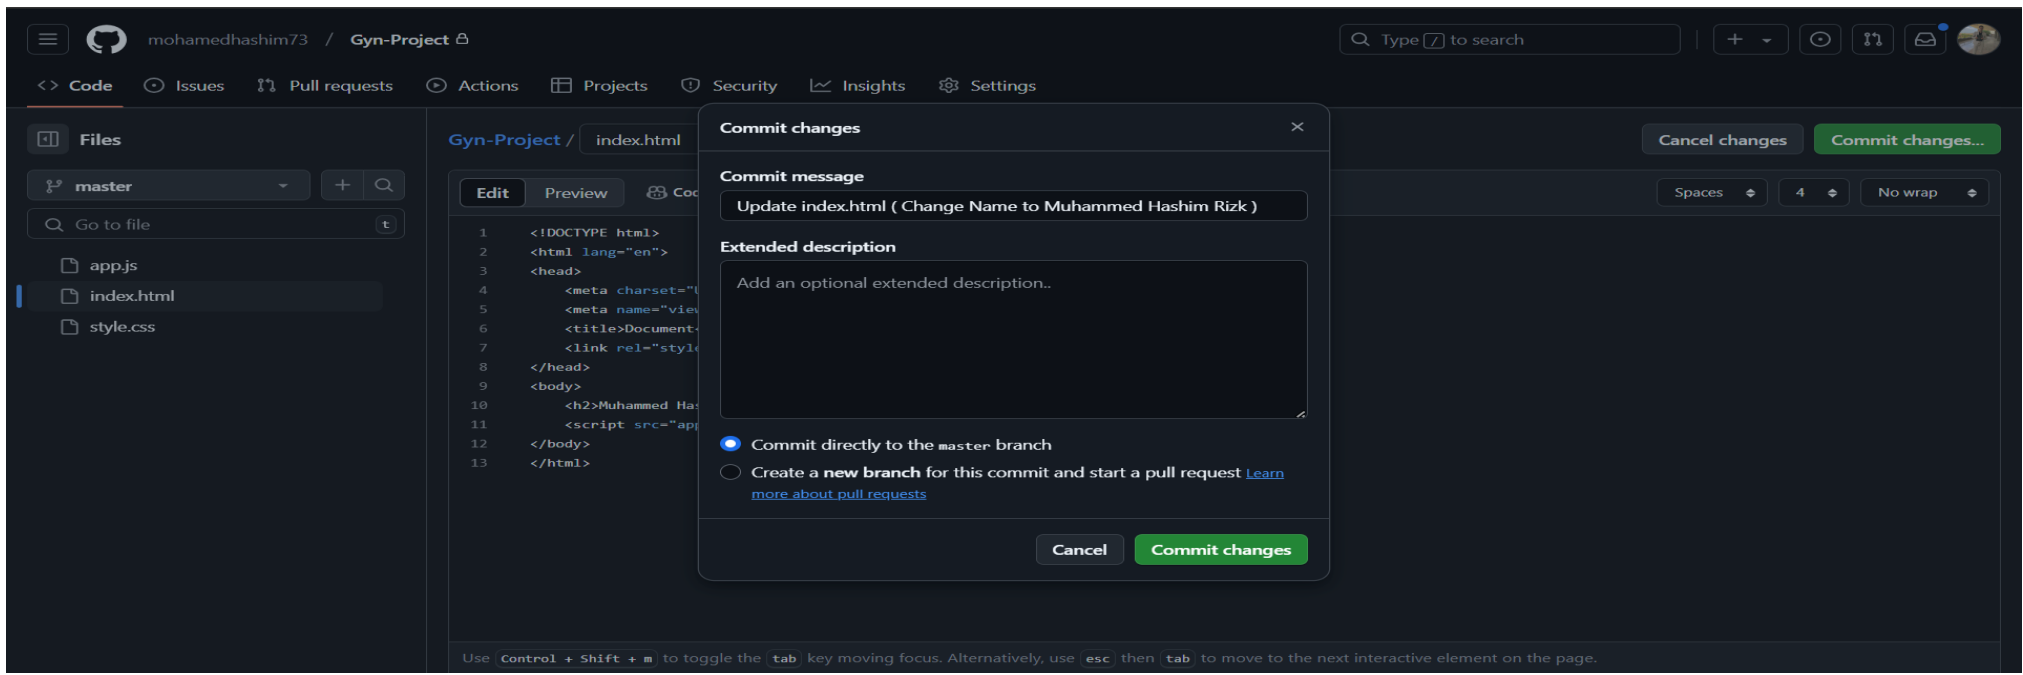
mohamedhashim73 / Gyn-Project

Type / to search

Code Issues Pull requests Actions Projects Security Insights Settings

Files

master

Go to file t

app.js
index.html
style.css

Gyn-Project / index.html

Cancel changes Commit changes...

Edit Preview Coc

Spaces 4 No wrap

1 <!DOCTYPE html>
2 <html lang="en">
3 <head>
4 <meta charset="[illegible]
5 <meta name="vie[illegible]
6 <title>Document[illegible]
7 <link rel="styl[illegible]
8 </head>
9 <body>
10 <h2>Muhammed Ha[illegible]
11 <script src="ap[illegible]
12 </body>
13 </html>

Commit changes

Commit message

Update index.html ( Change Name to Muhammed Hashim Rizk )

Extended description

Add an optional extended description..

Commit directly to the master branch

Create a new branch for this commit and start a pull request Learn more about pull requests

Cancel Commit changes

Use Control + Shift + m to toggle the tab key moving focus. Alternatively, use esc then tab to move to the next interactive element on the page.